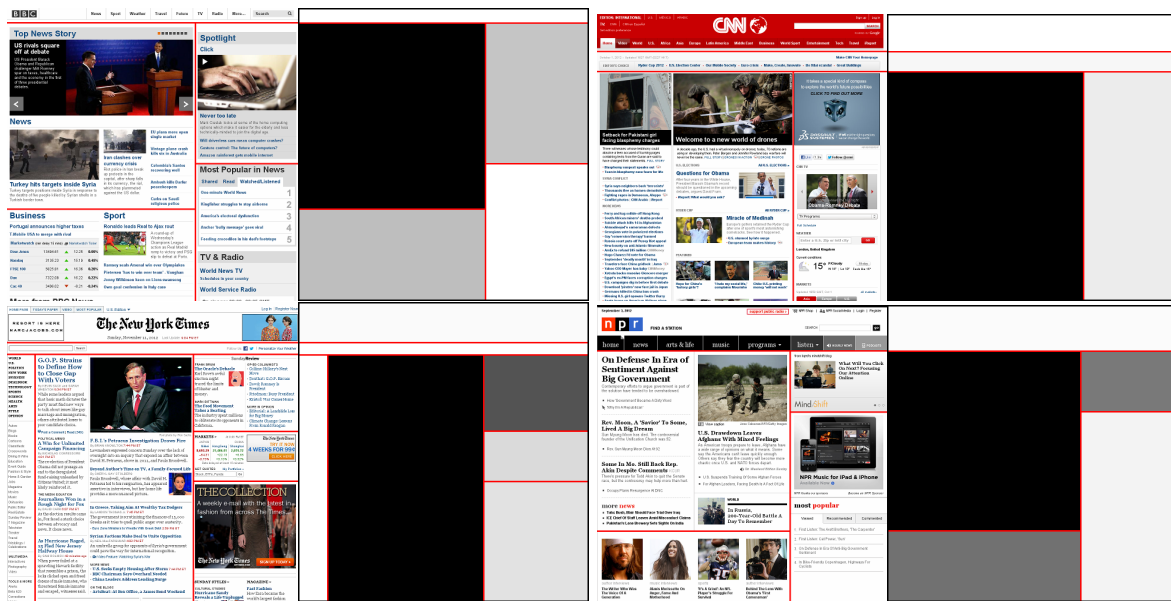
BBC News Sport Weather Travel Future TV Radio More... Search

Top News Story

US rivals square off at debate

US President Barack Obama and Republican challenger Mitt Romney spar on taxes, healthcare and the economy in the first of three presidential debates

News

Turkey hits targets inside Syria

Iran clashes over currency crisis

Business

Sport

Ronaldo leads Real to Ajax rout

Spotlight

Click

Never too late

Most Popular in News

Shared Read Watched/Listened

TV & Radio

World News TV

World Service Radio

CNN

Setback for Pakistani girl facing blasphemy charges

Welcome to a new world of drones

Questions for Obama

Miracle of Medinah

The New York Times

G.O.P. Strains to Define How to Close Gap With Voters

THE COLLECTION

A weekly e-mail with the latest in fashion from across The Times.

npr

On Defense In Era of Sentiment Against Big Government

Rev. Moon, A 'Savior' To Some, Lived A Big Dream

Some In Mt. Still Back Rep. Akin Despite Comments

U.S. Drawdown Leaves Afghans With Mixed Feelings

In Russia, 100-Year-Old Battle A Day To Remember

more news

NPR Music for iPad & iPhone

most popular